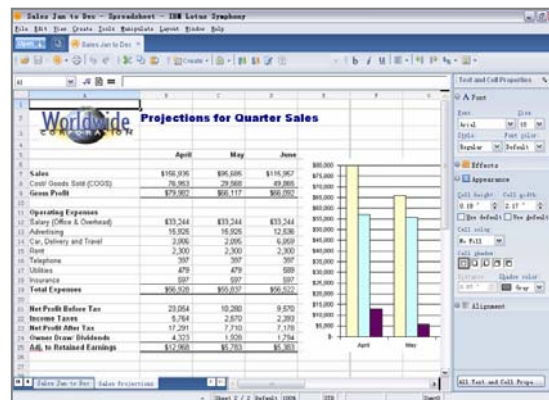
Sales Jan to Dec - Spreadsheet - IBM Lotus Symphony

File Edit View Create Tools Manipulate Layout Window Help

Home | Sales Jan to Dec

Create

A1

Worldwide
CORPORATION

Projections for Quarter Sales

|  | April | May | June |
|---|---|---|---|
| Sales | $156,935 | $96,695 | $116,967 |
| Cost/ Goods Sold (COGS) | 76,953 | 29,568 | 49,895 |
| Gross Profit | $79,982 | $68,117 | $68,092 |
|  |  |  |  |
| Operating Expenses |  |  |  |
| Salary (Office & Overhead) | $33,244 | $33,244 | $33,244 |
| Advertising | 16,926 | 16,926 | 12,536 |
| Car, Delivery and Travel | 3,906 | 2,095 | 6,059 |
| Rent | 2,300 | 2,300 | 2,300 |
| Telephone | 397 | 397 | 397 |
| Utilities | 479 | 479 | 589 |
| Insurance | 597 | 597 | 597 |
| Total Expenses | $56,928 | $55,837 | $55,522 |
|  |  |  |  |
| Net Profit Before Tax | 23,054 | 10,280 | 9,570 |
| Income Taxes | 5,764 | 2,570 | 2,393 |
| Net Profit After Tax | 17,291 | 7,710 | 7,178 |
| Owner Draw/ Dividends | 4,323 | 1,928 | 1,794 |
| Adj. to Retained Earnings | $12,968 | $5,783 | $5,383 |

$80,000
$75,000
$70,000
$65,000
$60,000
$55,000
$50,000
$45,000
$40,000
$35,000
$30,000
$25,000
$20,000
$15,000
$10,000
$5,000
$0
April
May

Sales Jan to Dec | Sales Projections

Sheet 2 / 2 | Default | 100% | STD

Text and Cell Properties
A Font
Font
Arial
Size
10
Style
Regular
Font color
Default
Effects
Appearance
Cell height
0.18"
Cell width
2.17"
Use default
Use default
Cell color
No Fill
Cell shadow
Distance
0.07"
Shadow color
Gray
Alignment
All Text and Cell Properties...